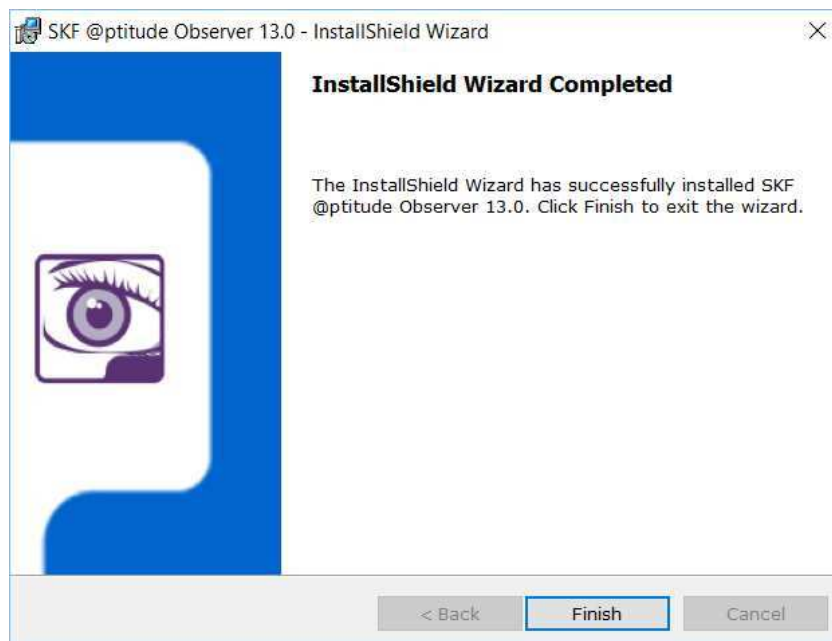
SKF @ptitude Observer 13.0 - InstallShield Wizard

×

InstallShield Wizard Completed

The InstallShield Wizard has successfully installed SKF @ptitude Observer 13.0. Click Finish to exit the wizard.

< Back

Finish

Cancel